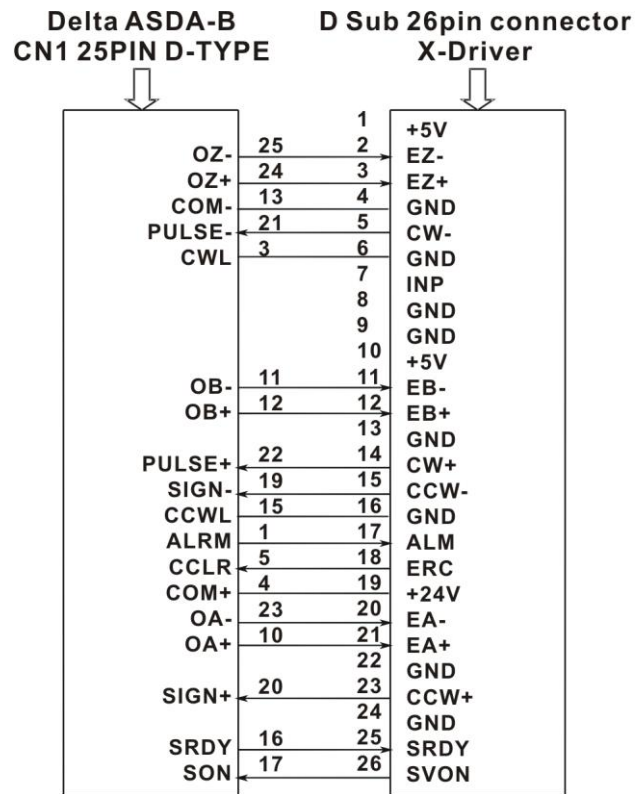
Delta ASDA-B
CN1 25PIN D-TYPE

D Sub 26pin connector
X-Driver

| Delta ASDA-B | CN1 pin | X-Driver pin | X-Driver |
|---|---|---|---|
| | | 1 | +5V |
| OZ- | 25 | 2 | EZ- |
| OZ+ | 24 | 3 | EZ+ |
| COM- | 13 | 4 | GND |
| PULSE- | 21 | 5 | CW- |
| CWL | 3 | 6 | GND |
| | | 7 | INP |
| | | 8 | GND |
| | | 9 | GND |
| | | 10 | +5V |
| OB- | 11 | 11 | EB- |
| OB+ | 12 | 12 | EB+ |
| | | 13 | GND |
| PULSE+ | 22 | 14 | CW+ |
| SIGN- | 19 | 15 | CCW- |
| CCWL | 15 | 16 | GND |
| ALRM | 1 | 17 | ALM |
| CCLR | 5 | 18 | ERC |
| COM+ | 4 | 19 | +24V |
| OA- | 23 | 20 | EA- |
| OA+ | 10 | 21 | EA+ |
| | | 22 | GND |
| SIGN+ | 20 | 23 | CCW+ |
| | | 24 | GND |
| SRDY | 16 | 25 | SRDY |
| SON | 17 | 26 | SVON |